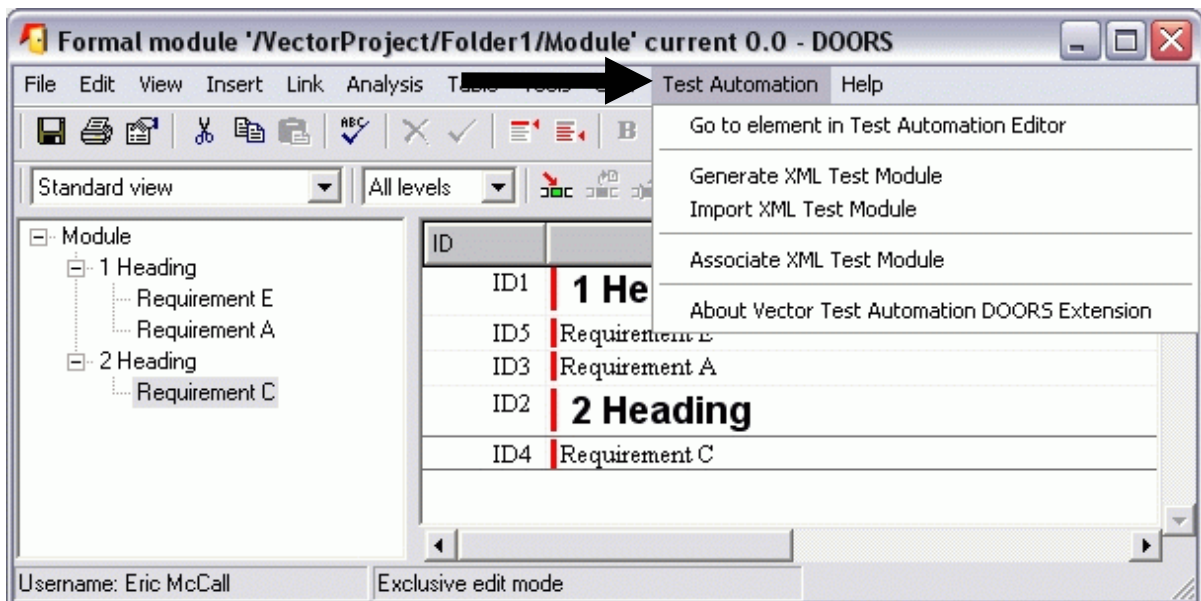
Formal module '/VectorProject/Folder1/Module' current 0.0 - DOORS

File Edit View Insert Link Analysis Ta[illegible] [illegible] Test Automation Help

Go to element in Test Automation Editor

Generate XML Test Module
Import XML Test Module

Associate XML Test Module

About Vector Test Automation DOORS Extension

Standard view
All levels

Module
1 Heading
Requirement E
Requirement A
2 Heading
Requirement C

| ID | |
|---|---|
| ID1 | 1 He |
| ID5 | Requirement E |
| ID3 | Requirement A |
| ID2 | 2 Heading |
| ID4 | Requirement C |

Username: Eric McCall
Exclusive edit mode